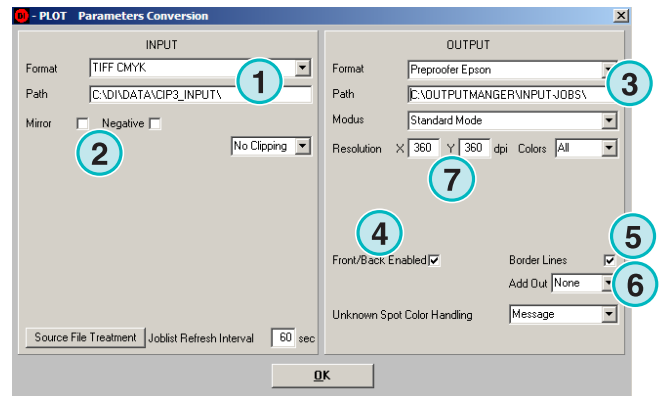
- PLOT Parameters Conversion

INPUT

Format TIFF CMYK

Path C:\DI\DATA\CIP3_INPUT\

Mirror Negative

No Clipping

Source File Treatment Joblist Refresh Interval 60 sec

OUTPUT

Format Preproofer Epson

Path C:\OUTPUTMANGER\INPUT-JOBS\

Modus Standard Mode

Resolution X 360 Y 360 dpi Colors All

Front/Back Enabled

Border Lines

Add Out None

Unknown Spot Color Handling Message

OK

1
2
3
4
5
6
7